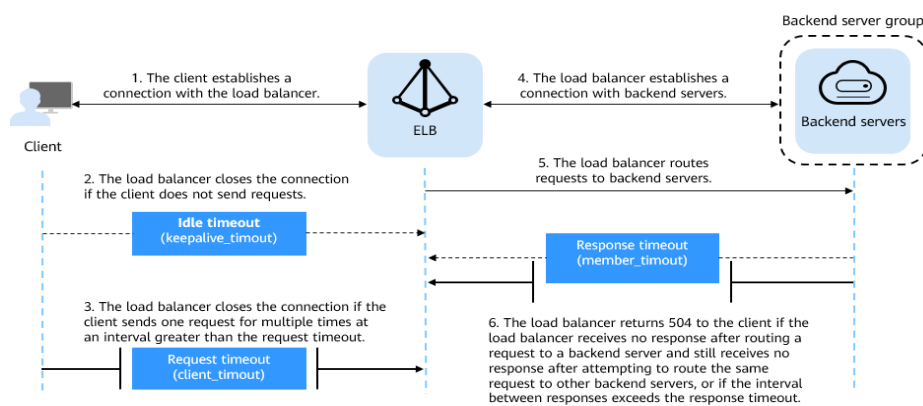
Backend server group

Client

1. The client establishes a connection with the load balancer.

ELB

4. The load balancer establishes a connection with backend servers.

Backend servers

2. The load balancer closes the connection if the client does not send requests.

5. The load balancer routes requests to backend servers.

Idle timeout
(keepalive_timout)

Response timeout
(member_timout)

3. The load balancer closes the connection if the client sends one request for multiple times at an interval greater than the request timeout.

Request timeout
(client_timout)

6. The load balancer returns 504 to the client if the load balancer receives no response after routing a request to a backend server and still receives no response after attempting to route the same request to other backend servers, or if the interval between responses exceeds the response timeout.